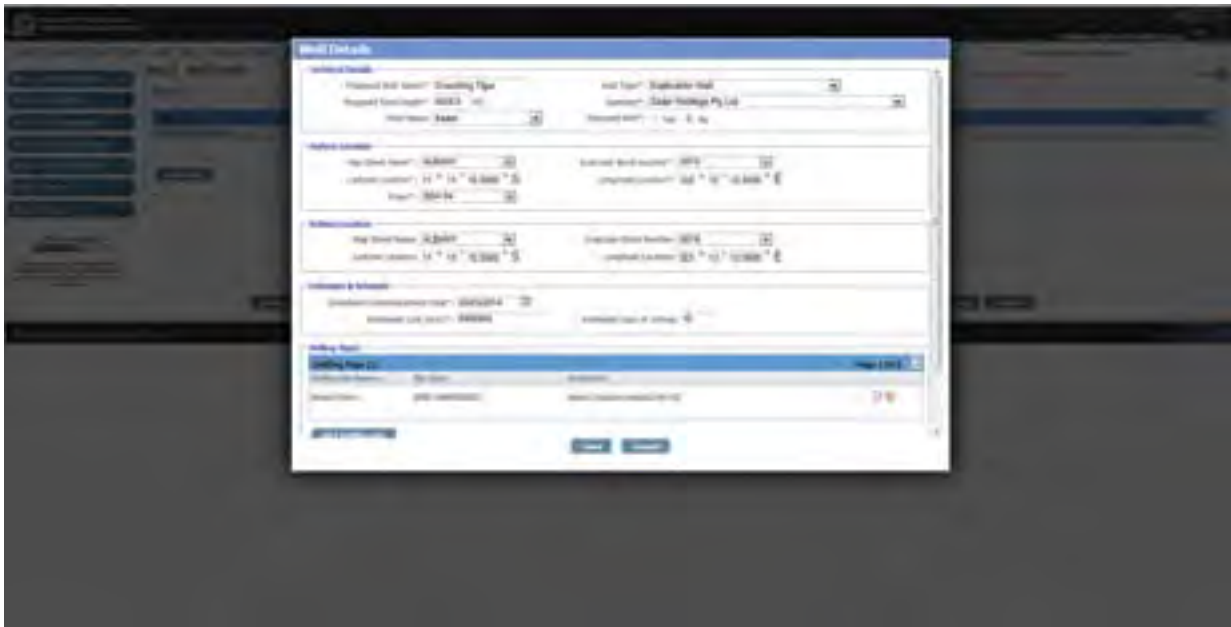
Well Details

Technical Details

Proposed Well Name*: Crouching Tiger

Well Type*: Exploration Well

Proposed Total Depth*: 3000.0 m

Operator*: Solar Holdings Pty Ltd

Well Status: Spud

Deviated Well*: Yes No

Surface Location

Map Sheet Name*: ALBANY

Excavate Block Number*: 3016

Latitude Location*: 11 ° 14 ' 15.5000 " S

Longitude Location*: 122 ° 10 ' 15.5000 " E

Title*: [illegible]

Bottom Location

Map Sheet Name: ALBANY

Graticular Block Number: 3016

Latitude Location: 11 ° 14 ' 15.5000 " S

Longitude Location: 122 ° 10 ' 15.5000 " E

Estimates & Schedule

Scheduled Commencement Date*: 20/05/2014

Estimated Cost (AUD)*: 5000000

Estimated Days of Drilling: 10

Drilling Rigs

Drilling Rigs (1)

Page 1 of 1

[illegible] | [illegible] | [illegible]

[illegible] | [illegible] | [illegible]

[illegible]

Close Submit